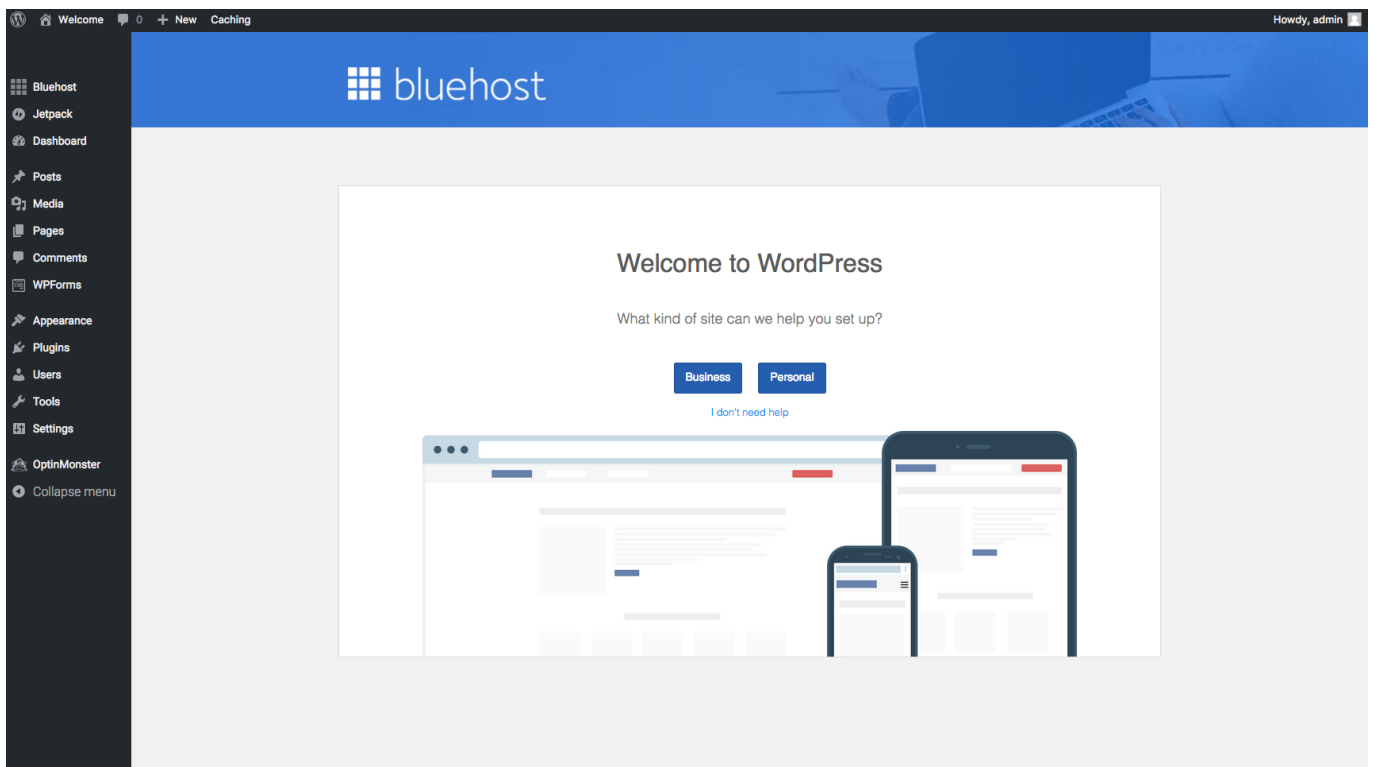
Welcome 0 + New Caching

Howdy, admin

Bluehost
Jetpack
Dashboard
Posts
Media
Pages
Comments
WPForms
Appearance
Plugins
Users
Tools
Settings
OptinMonster
Collapse menu

bluehost

Welcome to WordPress

What kind of site can we help you set up?

Business Personal

I don't need help